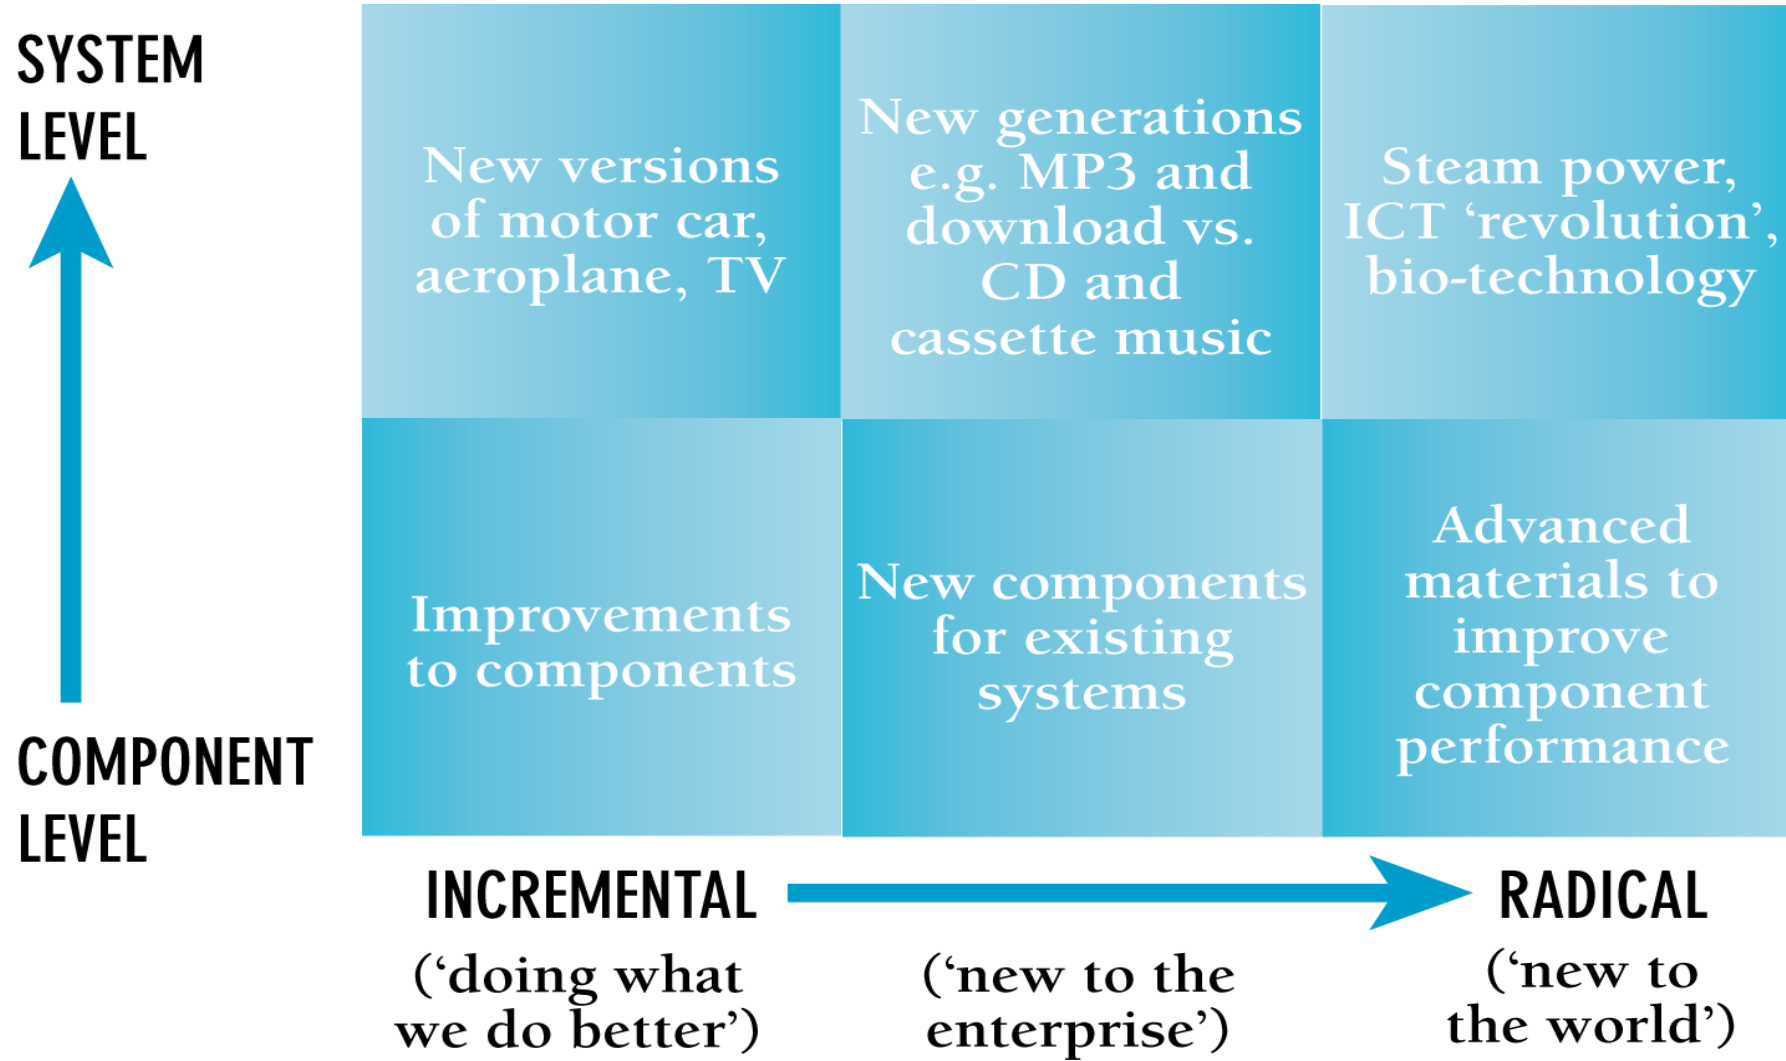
SYSTEM LEVEL

COMPONENT LEVEL

| New versions of motor car, aeroplane, TV | New generations e.g. MP3 and download vs. CD and cassette music | Steam power, ICT ‘revolution’, bio-technology |
|---|---|---|
| Improvements to components | New components for existing systems | Advanced materials to improve component performance |

INCREMENTAL

RADICAL

(‘doing what we do better’)

(‘new to the enterprise’)

(‘new to the world’)